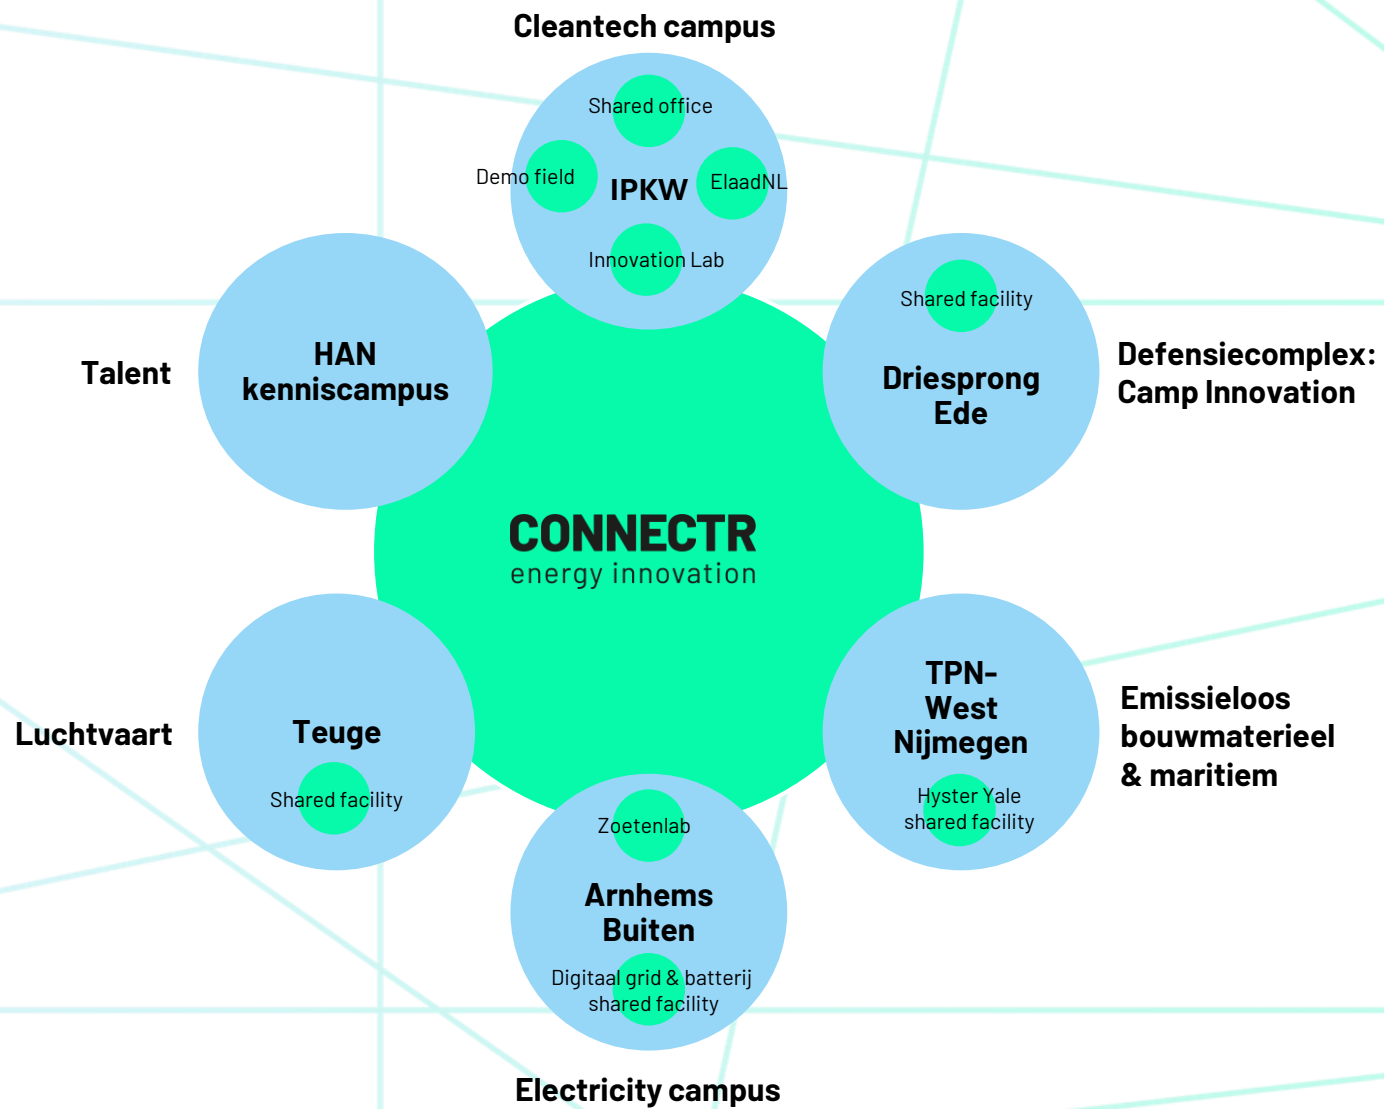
Cleantech campus

Shared office

Demo field

IPKW

ElaadNL

Innovation Lab

Talent

HAN kenniscampus

Shared facility

Driesprong Ede

Defensiecomplex: Camp Innovation

CONNECTR
energy innovation

Luchtvaart

Teuge

Shared facility

TPN-West Nijmegen

Hyster Yale shared facility

Emissieloos bouwmaterieel & maritiem

Zoetenlab

Arnhems Buiten

Digitaal grid & batterij shared facility

Electricity campus